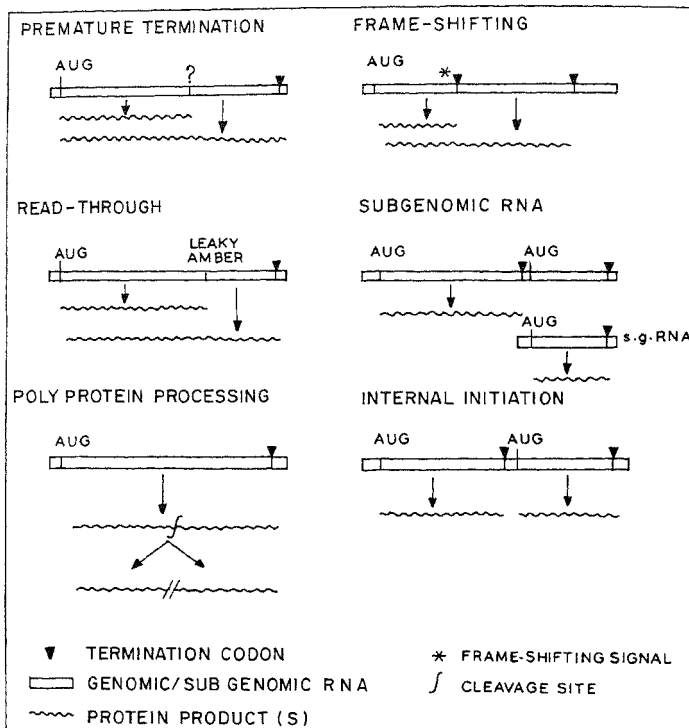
PREMATURE TERMINATION

AUG
?

FRAME-SHIFTING

AUG
*

READ-THROUGH

AUG
LEAKY AMBER

SUBGENOMIC RNA

AUG
AUG
AUG
s.g.RNA

POLY PROTEIN PROCESSING

AUG

INTERNAL INITIATION

AUG
AUG

▼ TERMINATION CODON
* FRAME-SHIFTING SIGNAL
GENOMIC/SUB GENOMIC RNA
∫ CLEAVAGE SITE
PROTEIN PRODUCT (S)